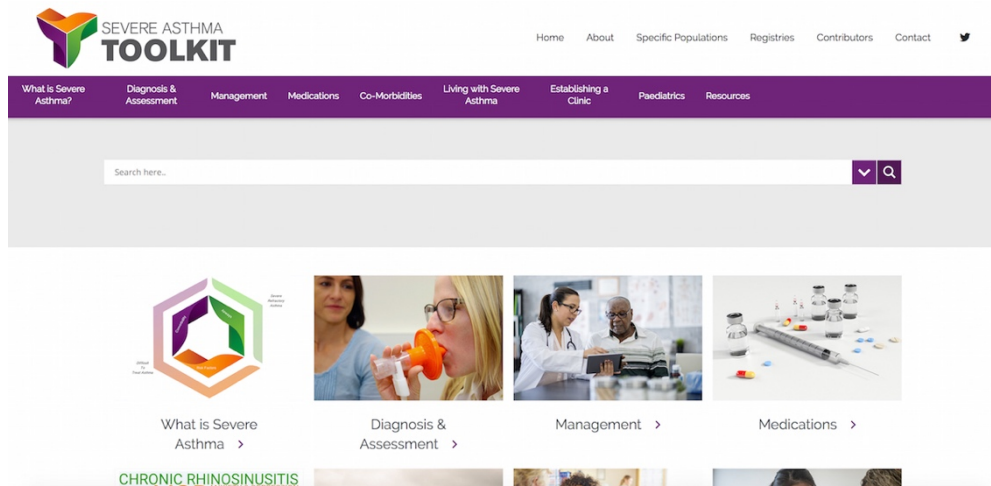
SEVERE ASTHMA TOOLKIT

Home About Specific Populations Registries Contributors Contact

What is Severe Asthma? Diagnosis & Assessment Management Medications Co-Morbidities Living with Severe Asthma Establishing a Clinic Paediatrics Resources

Search here...

What is Severe Asthma ›

Diagnosis & Assessment ›

Management ›

Medications ›

CHRONIC RHINOSINUSITIS